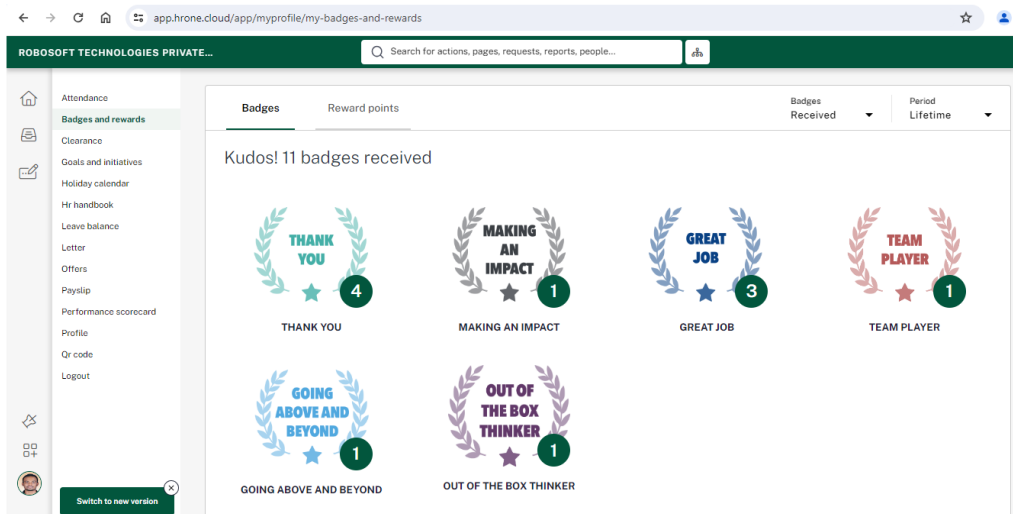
app.hrone.cloud/app/myprofile/my-badges-and-rewards

ROBOSOFT TECHNOLOGIES PRIVATE...

Search for actions, pages, requests, reports, people...

Attendance
Badges and rewards
Clearance
Goals and initiatives
Holiday calendar
Hr handbook
Leave balance
Letter
Offers
Payslip
Performance scorecard
Profile
Qr code
Logout

Switch to new version

Badges
Reward points

Badges
Received

Period
Lifetime

Kudos! 11 badges received

THANK YOU
4
THANK YOU

MAKING AN IMPACT
1
MAKING AN IMPACT

GREAT JOB
3
GREAT JOB

TEAM PLAYER
1
TEAM PLAYER

GOING ABOVE AND BEYOND
1
GOING ABOVE AND BEYOND

OUT OF THE BOX THINKER
1
OUT OF THE BOX THINKER